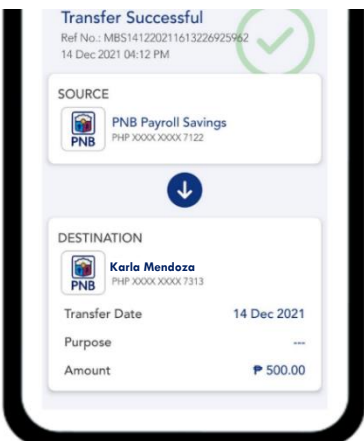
Transfer Successful
Ref No.: MBS1412202116132269259​62
14 Dec 2021 04:12 PM

SOURCE
PNB
PNB Payroll Savings
PHP XXXX XXXX 7122

DESTINATION
PNB
Karla Mendoza
PHP XXXX XXXX 7313

Transfer Date 14 Dec 2021
Purpose ---
Amount ₱ 500.00